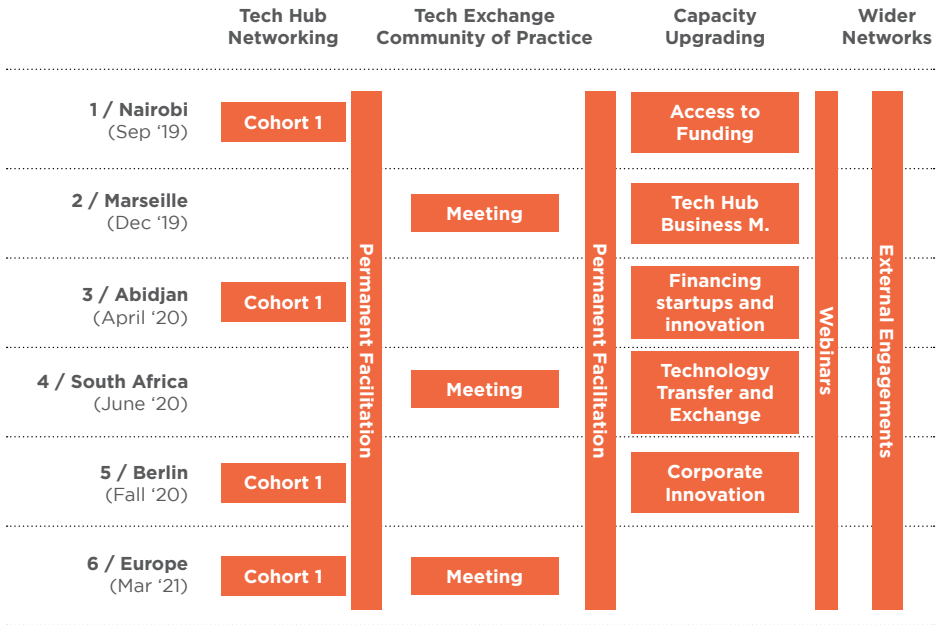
| | Tech Hub Networking | | Tech Exchange Community of Practice | | Capacity Upgrading | | Wider Networks |
|---|---|---|---|---|---|---|---|
| 1 / Nairobi (Sep '19) | Cohort 1 | Permanent Facilitation | | Permanent Facilitation | Access to Funding | Webinars | External Engagements |
| 2 / Marseille (Dec '19) | | | Meeting | | Tech Hub Business M. | | |
| 3 / Abidjan (April '20) | Cohort 1 | | | | Financing startups and innovation | | |
| 4 / South Africa (June '20) | | | Meeting | | Technology Transfer and Exchange | | |
| 5 / Berlin (Fall '20) | Cohort 1 | | | | Corporate Innovation | | |
| 6 / Europe (Mar '21) | Cohort 1 | | Meeting | | | | |